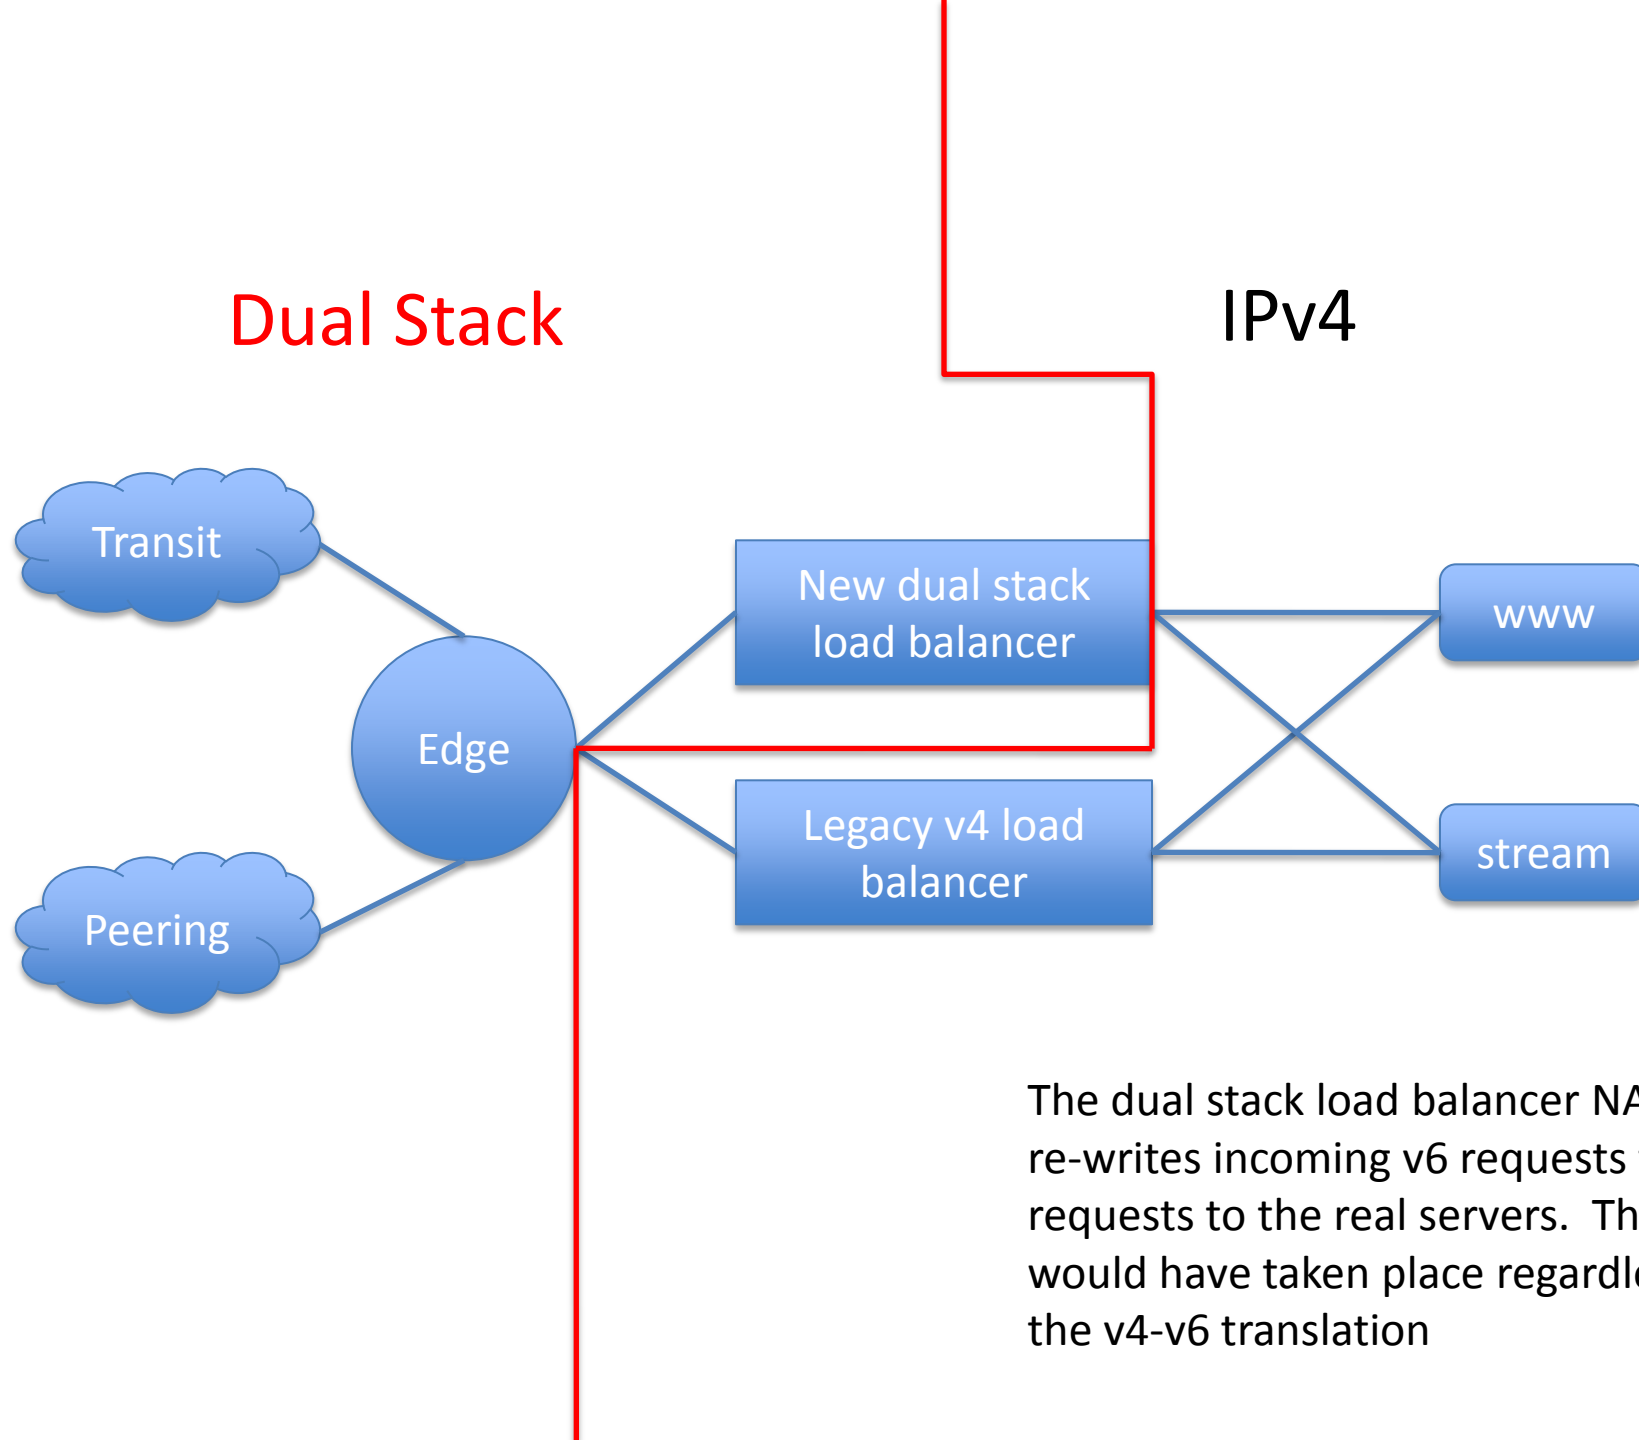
Dual Stack

IPv4

Transit

Peering

Edge

New dual stack load balancer

Legacy v4 load balancer

www

stream

The dual stack load balancer NA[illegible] re-writes incoming v6 requests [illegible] requests to the real servers. Th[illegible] would have taken place regardl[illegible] the v4-v6 translation